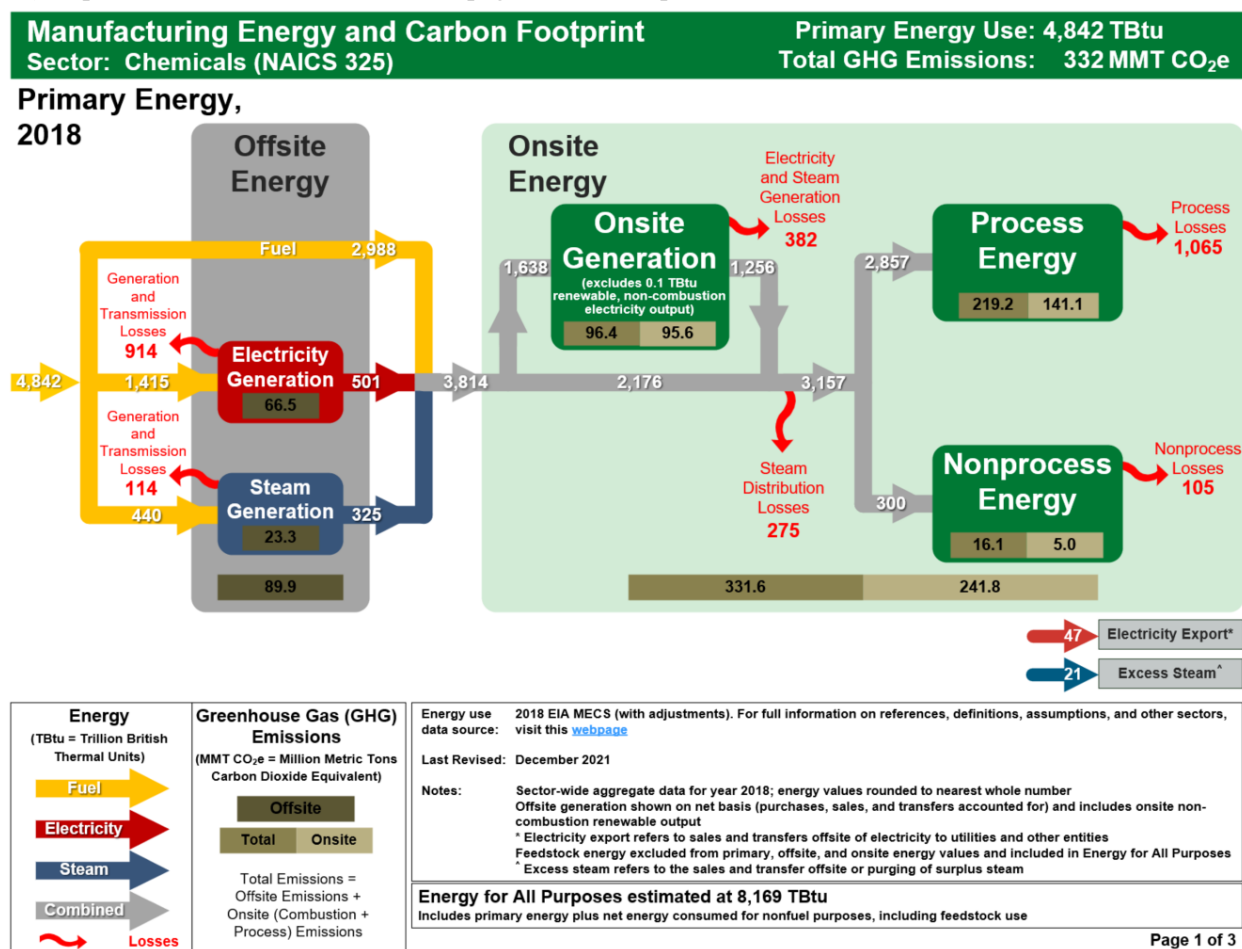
Manufacturing Energy and Carbon Footprint
Sector: Chemicals (NAICS 325)

Primary Energy Use: 4,842 TBtu
Total GHG Emissions: 332 MMT $CO_2e$

Primary Energy, 2018

Offsite Energy

Onsite Energy

Fuel 2,988

Generation and Transmission Losses 914

4,842

1,415

Electricity Generation
66.5

501

3,814

Generation and Transmission Losses 114

440

Steam Generation
23.3

325

89.9

1,638

Onsite Generation
(excludes 0.1 TBtu renewable, non-combustion electricity output)
96.4 | 95.6

Electricity and Steam Generation Losses 382

1,256

2,176

3,157

Steam Distribution Losses 275

2,857

Process Energy
219.2 | 141.1

Process Losses 1,065

300

Nonprocess Energy
16.1 | 5.0

Nonprocess Losses 105

331.6 | 241.8

47 Electricity Export*

21 Excess Steam^

Energy
(TBtu = Trillion British Thermal Units)
Fuel
Electricity
Steam
Combined
Losses

Greenhouse Gas (GHG) Emissions
(MMT $CO_2e$ = Million Metric Tons Carbon Dioxide Equivalent)
Offsite
Total | Onsite
Total Emissions = Offsite Emissions + Onsite (Combustion + Process) Emissions

Energy use data source: 2018 EIA MECS (with adjustments). For full information on references, definitions, assumptions, and other sectors, visit this webpage

Last Revised: December 2021

Notes: Sector-wide aggregate data for year 2018; energy values rounded to nearest whole number
Offsite generation shown on net basis (purchases, sales, and transfers accounted for) and includes onsite non-combustion renewable output
* Electricity export refers to sales and transfers offsite of electricity to utilities and other entities
Feedstock energy excluded from primary, offsite, and onsite energy values and included in Energy for All Purposes
^ Excess steam refers to the sales and transfer offsite or purging of surplus steam

Energy for All Purposes estimated at 8,169 TBtu
Includes primary energy plus net energy consumed for nonfuel purposes, including feedstock use

Page 1 of 3